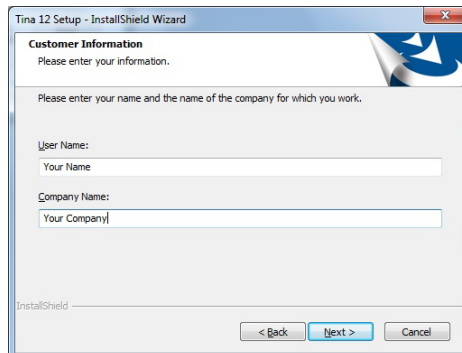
Tina 12 Setup - InstallShield Wizard

Customer Information
Please enter your information.

Please enter your name and the name of the company for which you work.

User Name:
Your Name

Company Name:
Your Company

InstallShield

< Back
Next >
Cancel